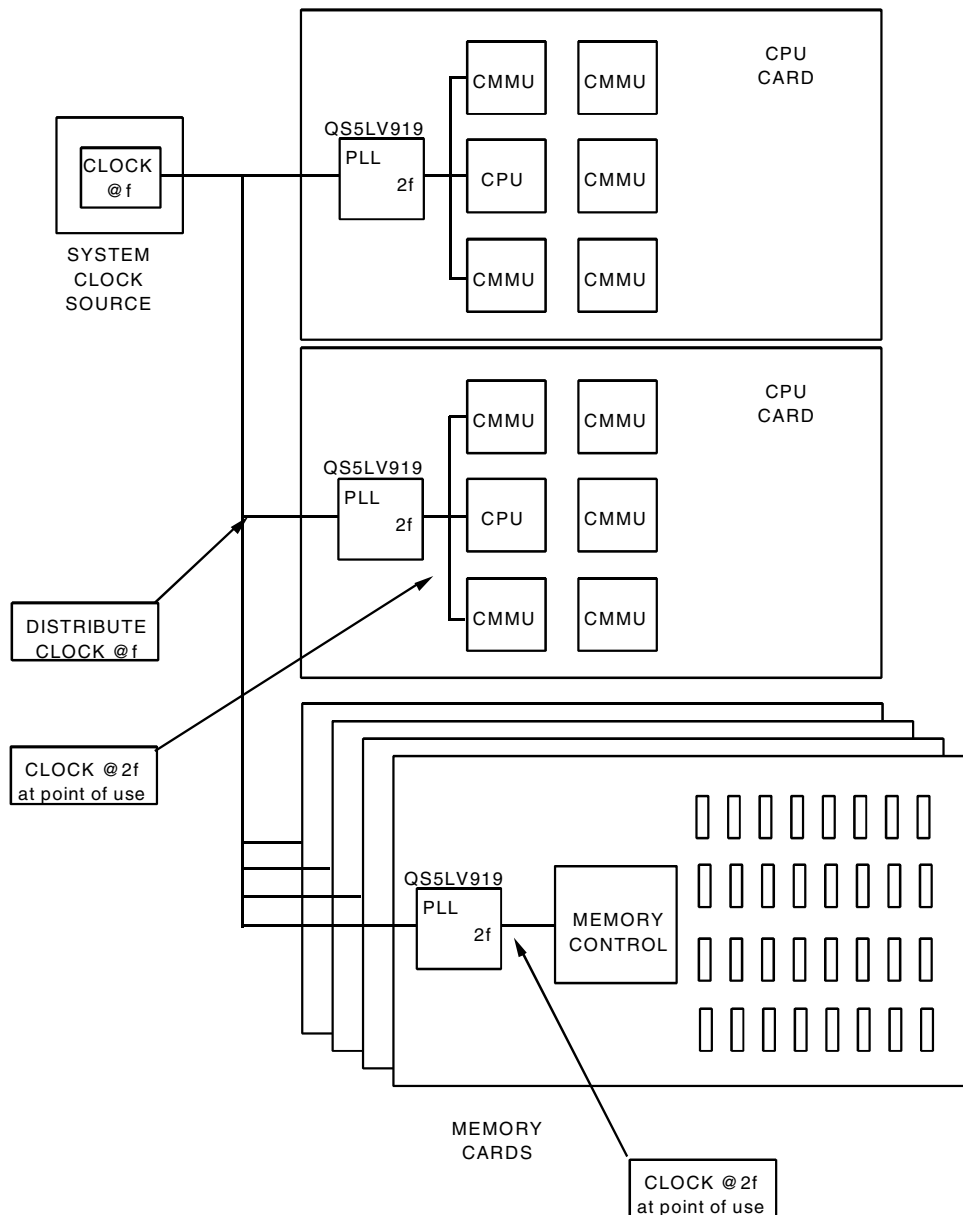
CLOCK
@f

SYSTEM
CLOCK
SOURCE

QS5LV919
PLL
2f

CMMU
CMMU
CPU
CMMU
CMMU
CMMU

CPU
CARD

QS5LV919
PLL
2f

CMMU
CMMU
CPU
CMMU
CMMU
CMMU

CPU
CARD

DISTRIBUTE
CLOCK @f

CLOCK @2f
at point of use

QS5LV919
PLL
2f

MEMORY
CONTROL

MEMORY
CARDS

CLOCK @2f
at point of use